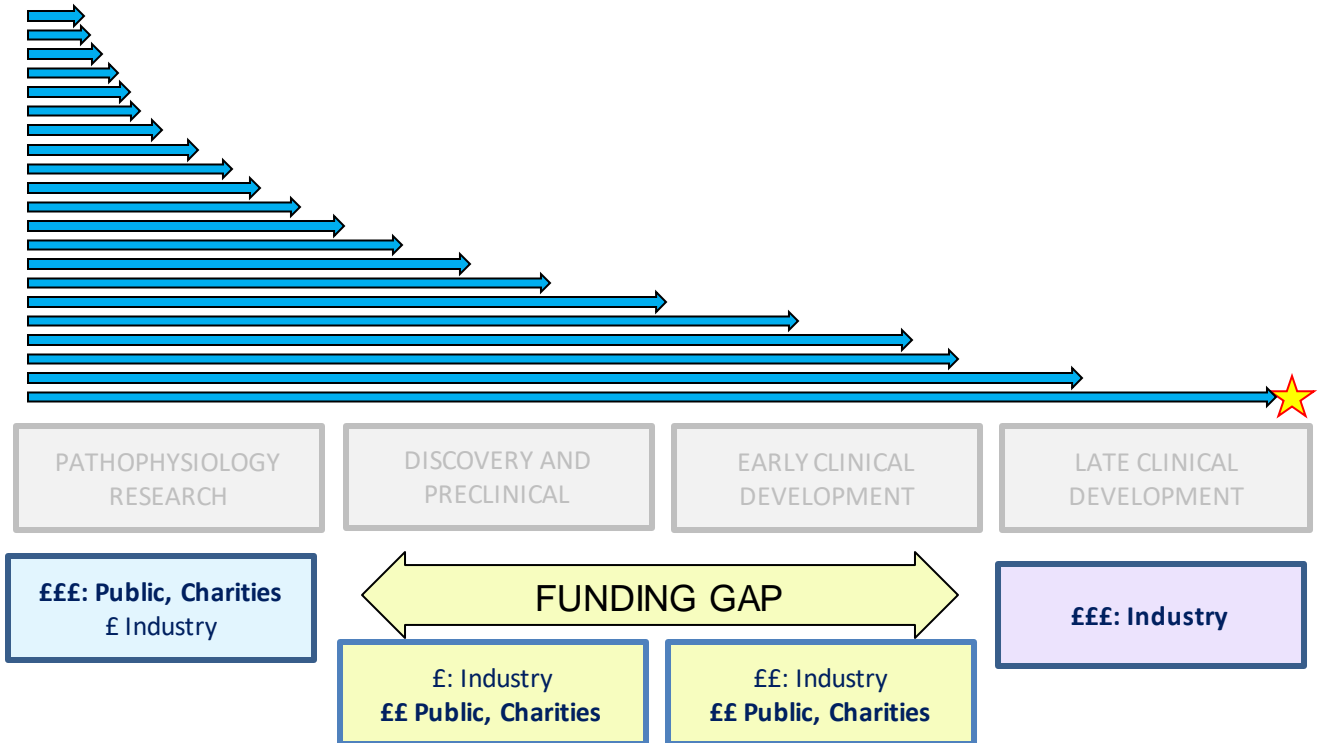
PATHOPHYSIOLOGY RESEARCH

DISCOVERY AND PRECLINICAL

EARLY CLINICAL DEVELOPMENT

LATE CLINICAL DEVELOPMENT

£££: Public, Charities
£ Industry

FUNDING GAP

£££: Industry

£: Industry
££ Public, Charities

££: Industry
££ Public, Charities